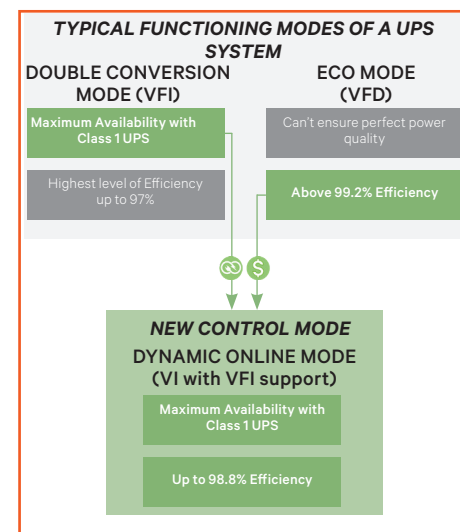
TYPICAL FUNCTIONING MODES OF A UPS SYSTEM

DOUBLE CONVERSION MODE (VFI)

Maximum Availability with Class 1 UPS

Highest level of Efficiency up to 97%

ECO MODE (VFD)

Can't ensure perfect power quality

Above 99.2% Efficiency

NEW CONTROL MODE

DYNAMIC ONLINE MODE (VI with VFI support)

Maximum Availability with Class 1 UPS

Up to 98.8% Efficiency